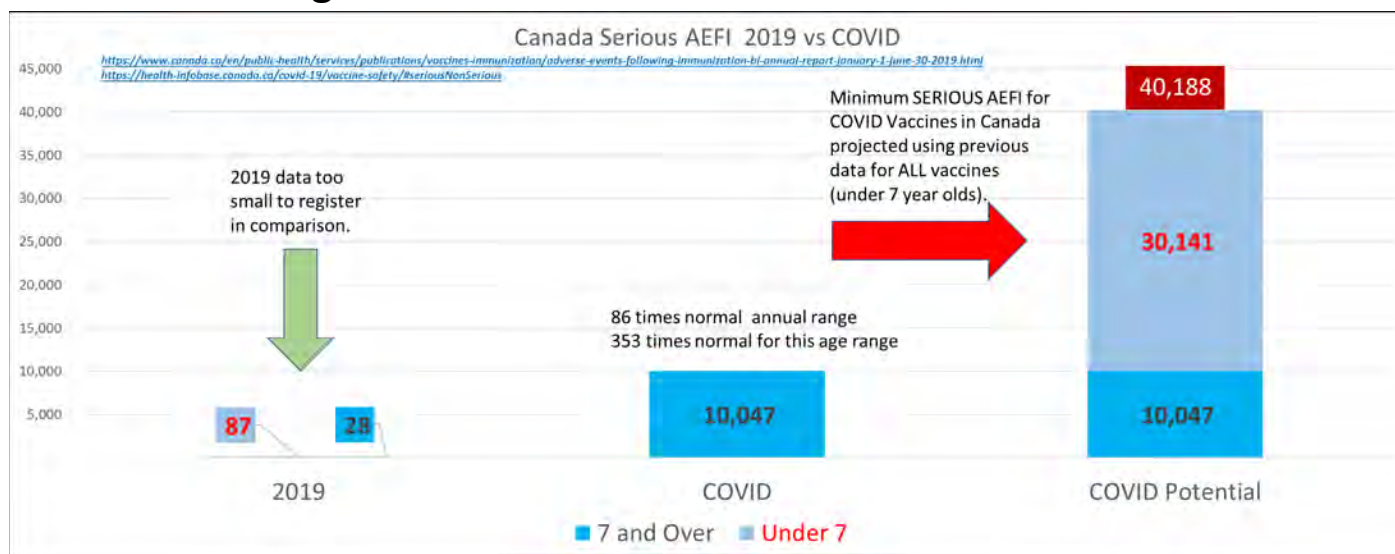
Canada Serious AEFI 2019 vs COVID

https://www.canada.ca/en/public-health/services/publications/vaccines-immunization/adverse-events-following-immunization-bi-annual-report-january-1-june-30-2019.html
https://health-infobase.canada.ca/covid-19/vaccine-safety/#seriousNonSerious

45,000
40,000
35,000
30,000
25,000
20,000
15,000
10,000
5,000

2019 data too small to register in comparison.

Minimum SERIOUS AEFI for COVID Vaccines in Canada projected using previous data for ALL vaccines (under 7 year olds).

40,188

30,141

86 times normal annual range
353 times normal for this age range

87

28

10,047

10,047

2019

COVID

COVID Potential

7 and Over Under 7